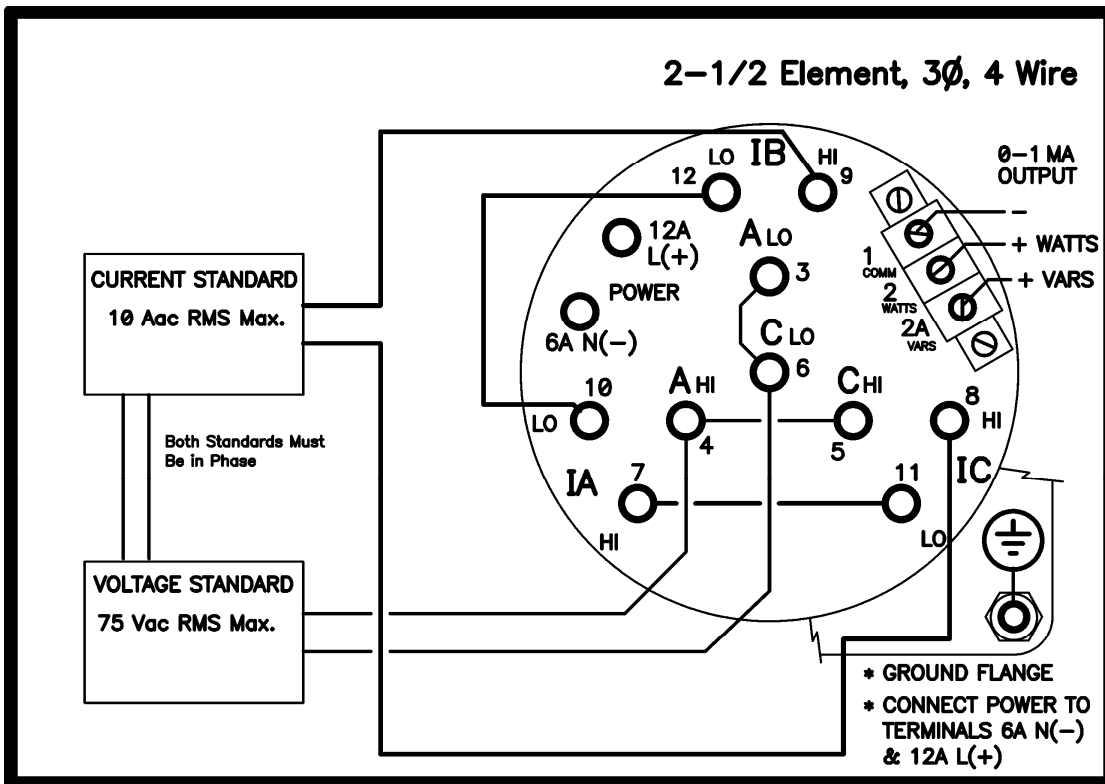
2-1/2 Element, 3Ø, 4 Wire

CURRENT STANDARD
10 Aac RMS Max.

Both Standards Must Be in Phase

VOLTAGE STANDARD
75 Vac RMS Max.

LO IB HI
12 9

0-1 MA OUTPUT

12A L(+)

POWER

6A N(-)

A LO 3

C LO 6

–
+ WATTS
+ VARS

1 COMM
2 WATTS
2A VARS

10 LO

A HI 4

C HI 5

8 HI

IA 7 HI

11 LO IC

* GROUND FLANGE
* CONNECT POWER TO TERMINALS 6A N(-) & 12A L(+)